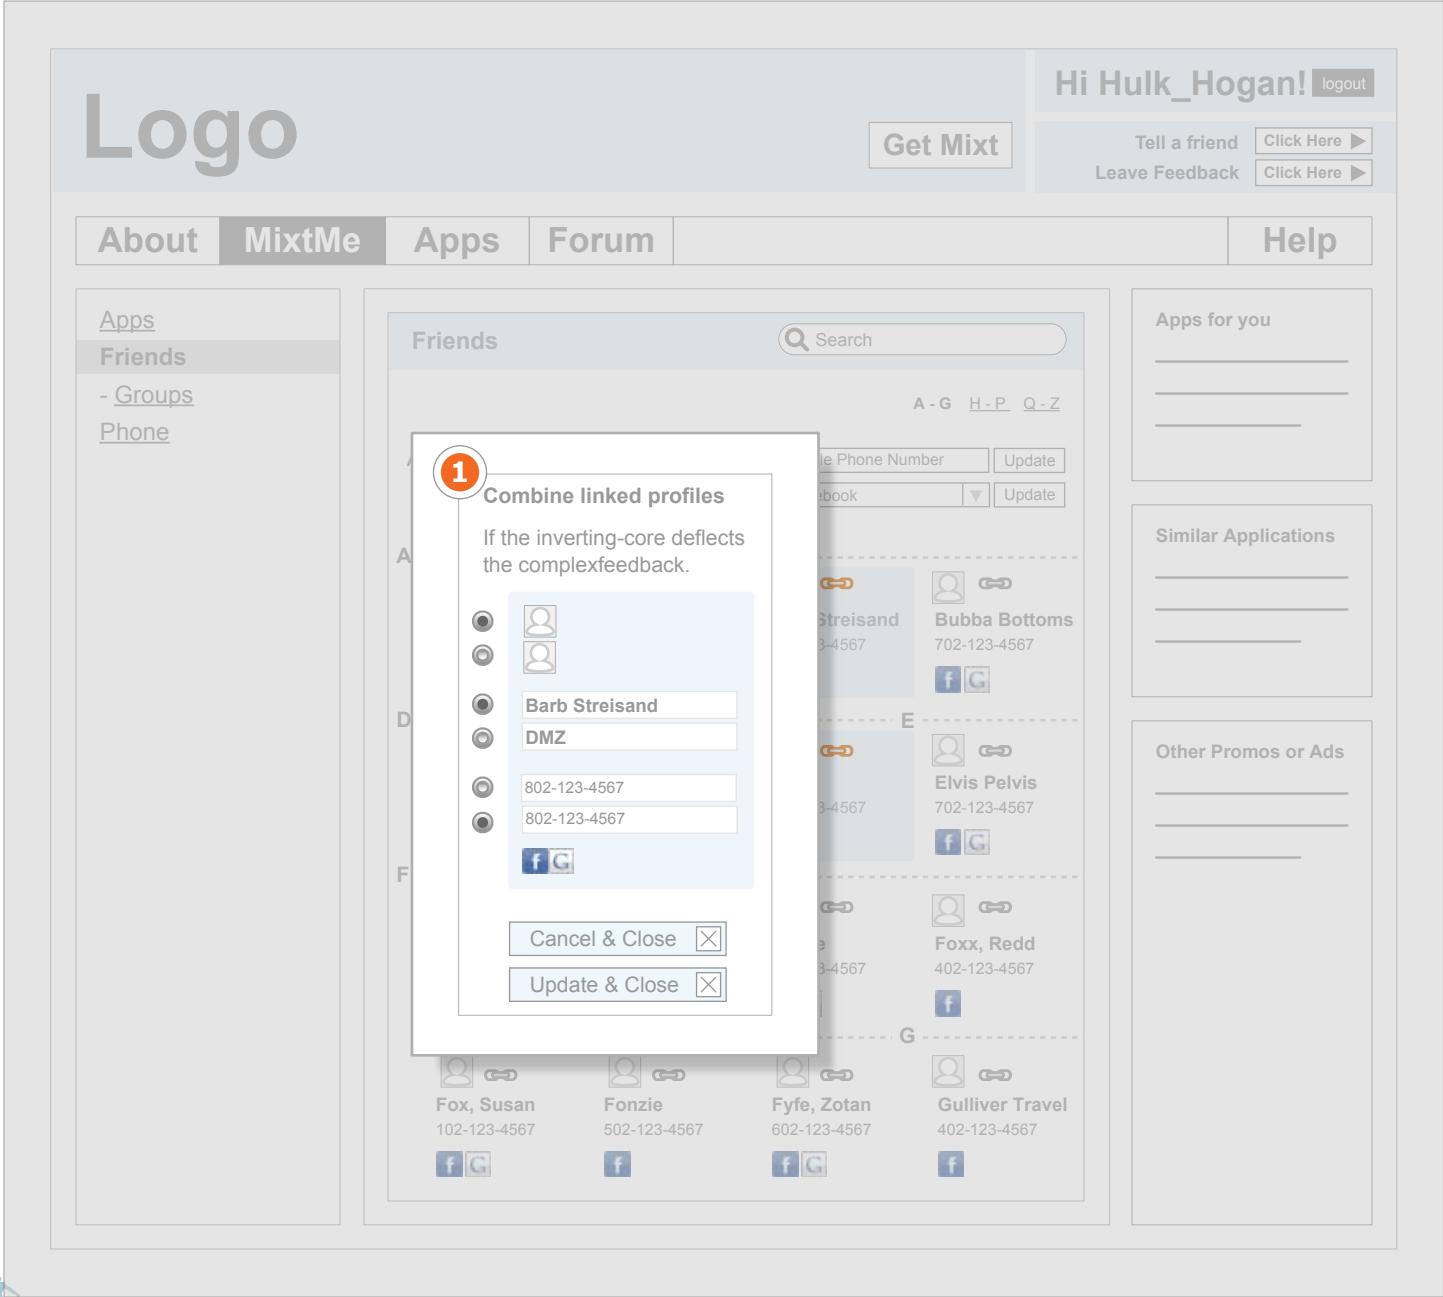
Logo

Get Mixt

Hi Hulk_Hogan! logout

Tell a friend Click Here

Leave Feedback Click Here

About MixtMe Apps Forum Help

Apps
Friends
- Groups
Phone

Friends

Search

A - G H - P Q - Z

le Phone Number Update

ebook Update

A

D

F

1

Combine linked profiles

If the inverting-core deflects the complexfeedback.

Barb Streisand
DMZ
802-123-4567
802-123-4567

Cancel & Close

Update & Close

Streisand
3-4567

Bubba Bottoms
702-123-4567

E

3-4567

Elvis Pelvis
702-123-4567

e
3-4567

Foxx, Redd
402-123-4567

G

Fox, Susan
102-123-4567

Fonzie
502-123-4567

Fyfe, Zotan
602-123-4567

Gulliver Travel
402-123-4567

Apps for you

Similar Applications

Other Promos or Ads